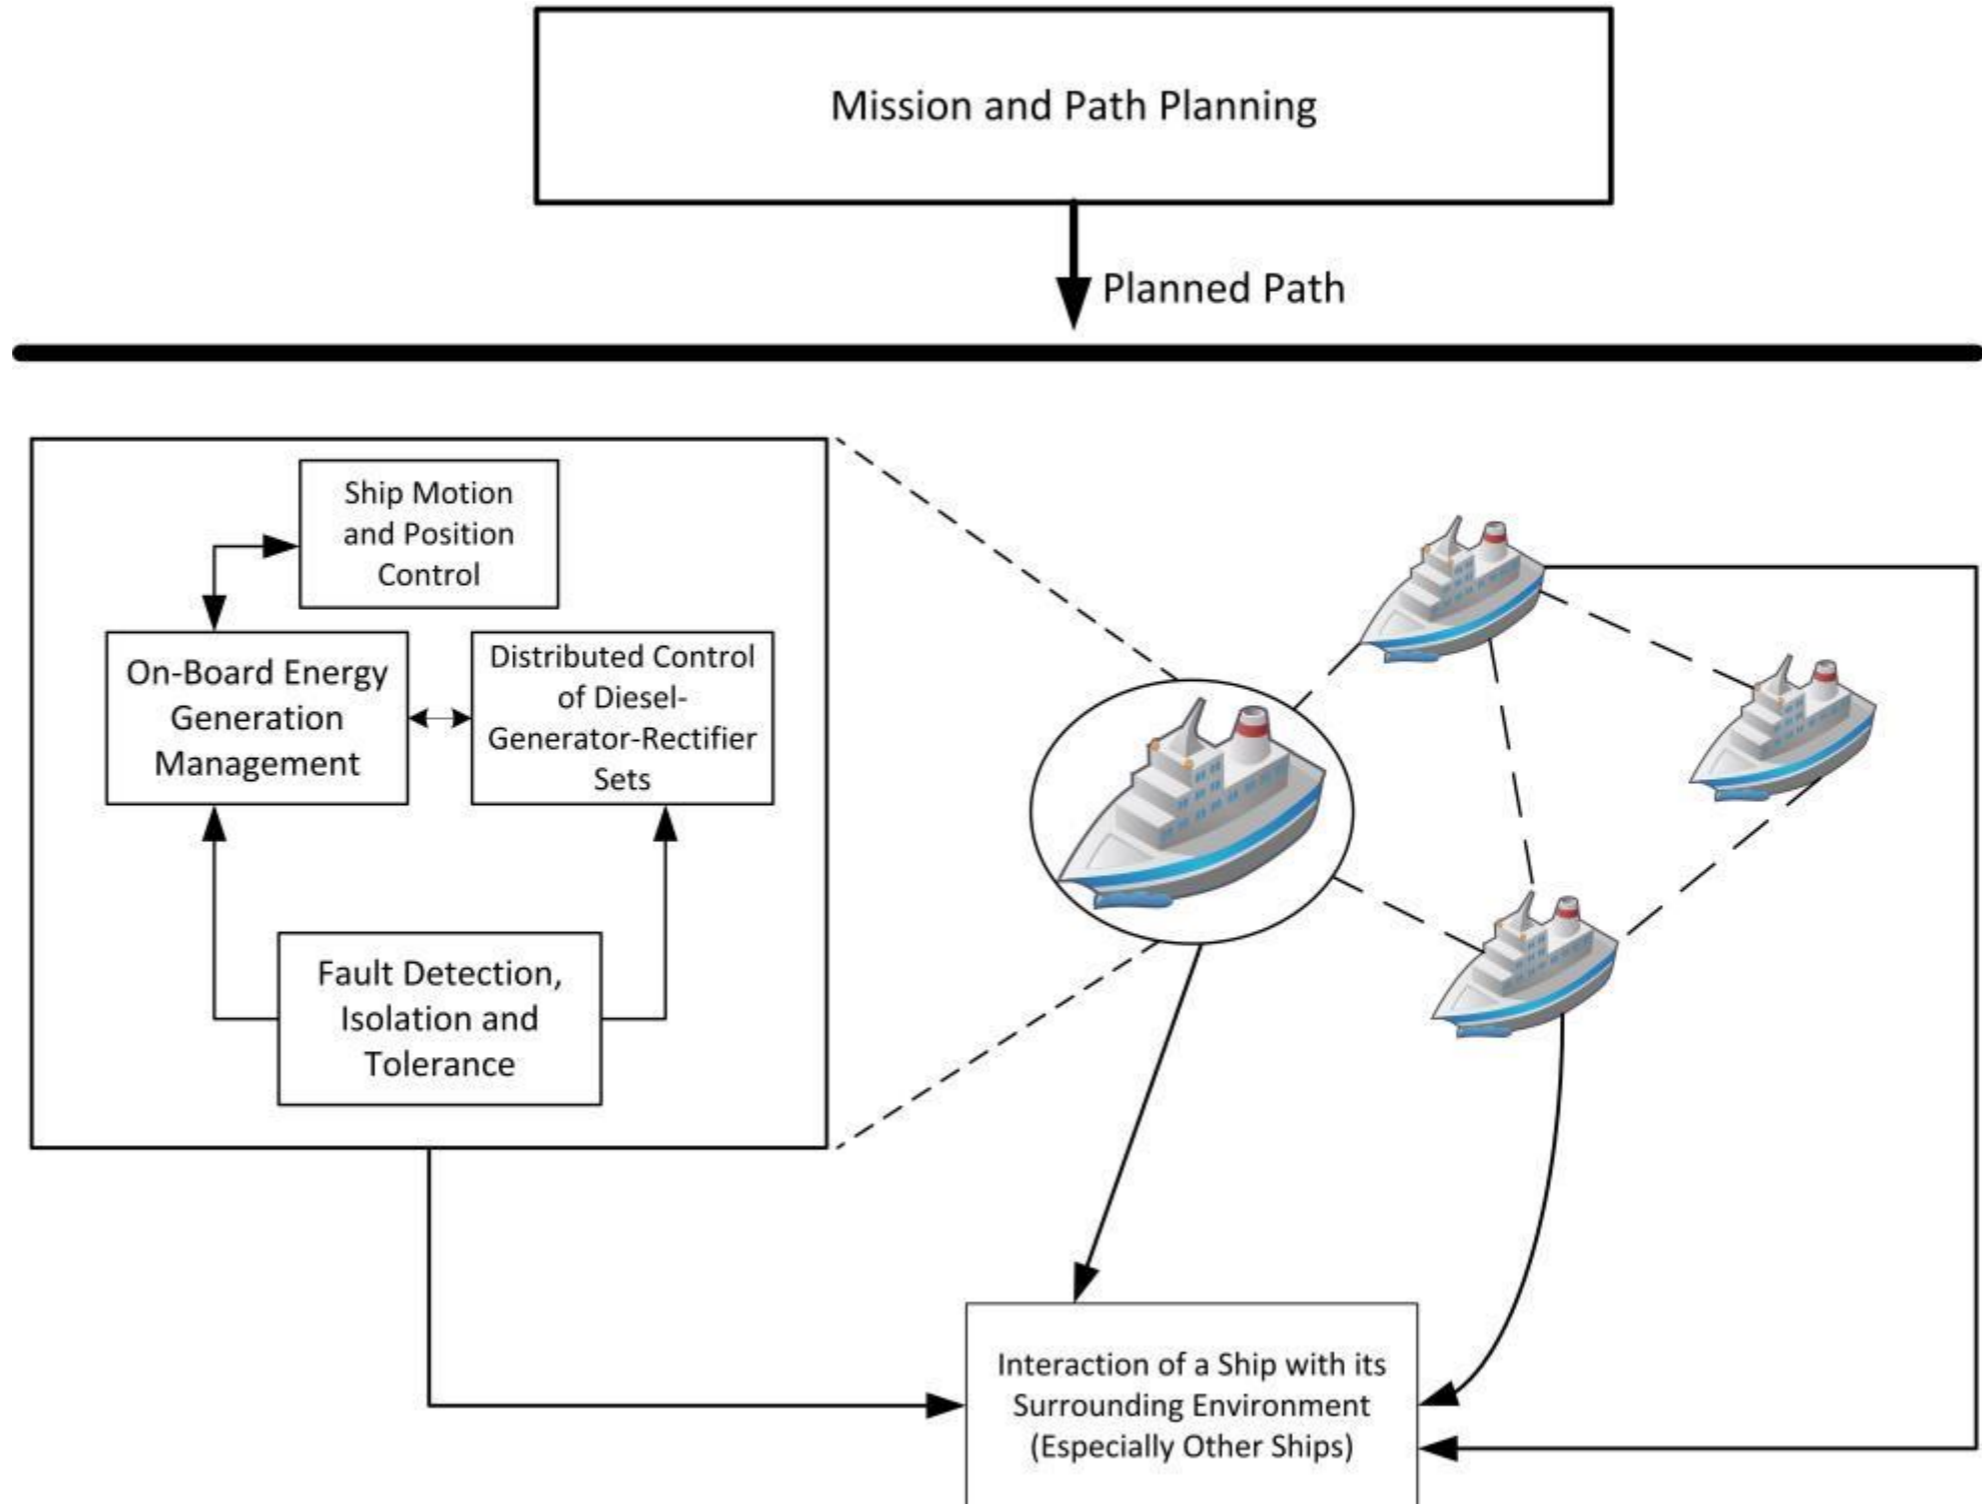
Mission and Path Planning

Planned Path

Ship Motion and Position Control

On-Board Energy Generation Management

Distributed Control of Diesel-Generator-Rectifier Sets

Fault Detection, Isolation and Tolerance

Interaction of a Ship with its Surrounding Environment (Especially Other Ships)